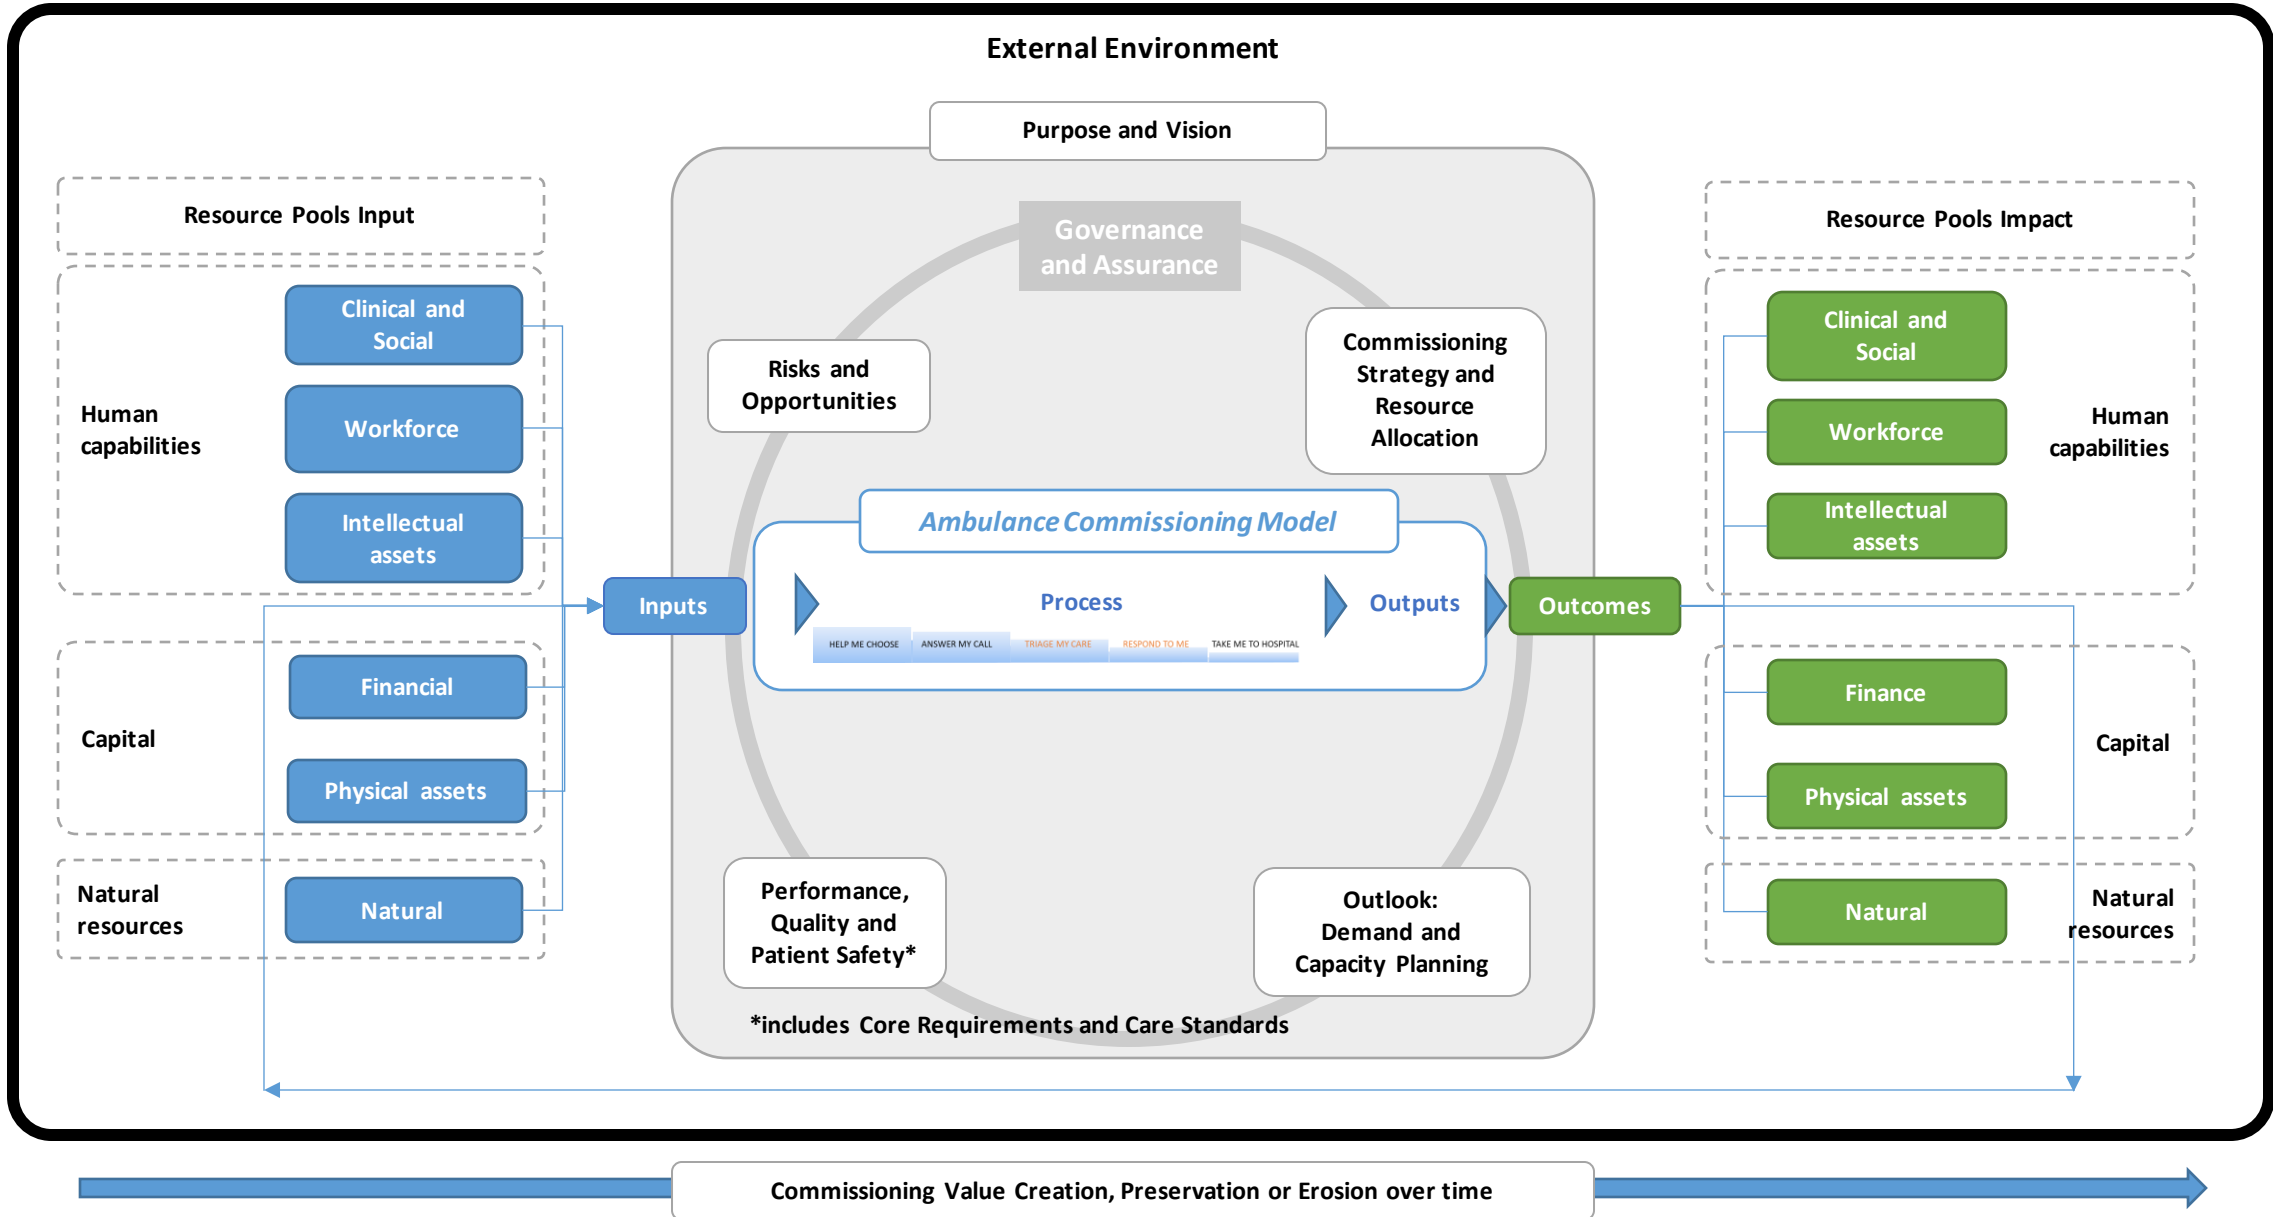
External Environment

Purpose and Vision

Resource Pools Input

Human capabilities

Clinical and Social

Workforce

Intellectual assets

Capital

Financial

Physical assets

Natural resources

Natural

Governance and Assurance

Risks and Opportunities

Commissioning Strategy and Resource Allocation

Ambulance Commissioning Model

Inputs

Process

HELP ME CHOOSE ANSWER MY CALL TRIAGE MY CARE RESPOND TO ME TAKE ME TO HOSPITAL

Outputs

Outcomes

Performance, Quality and Patient Safety*

Outlook: Demand and Capacity Planning

*includes Core Requirements and Care Standards

Resource Pools Impact

Clinical and Social

Workforce

Intellectual assets

Human capabilities

Finance

Physical assets

Capital

Natural

Natural resources

Commissioning Value Creation, Preservation or Erosion over time